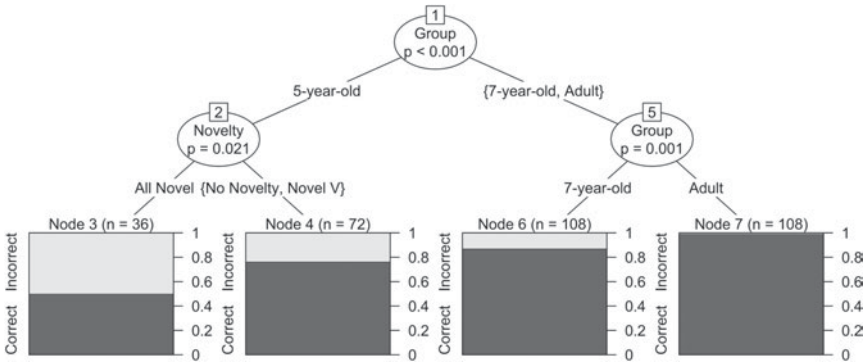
1
Group
p < 0.001

5-year-old

{7-year-old, Adult}

2
Novelty
p = 0.021

5
Group
p = 0.001

All Novel

{No Novelty, Novel V}

7-year-old

Adult

Node 3 (n = 36)
Incorrect
Correct
1
0.8
0.6
0.4
0.2
0

Node 4 (n = 72)
Incorrect
Correct
1
0.8
0.6
0.4
0.2
0

Node 6 (n = 108)
Incorrect
Correct
1
0.8
0.6
0.4
0.2
0

Node 7 (n = 108)
1
0.8
0.6
0.4
0.2
0